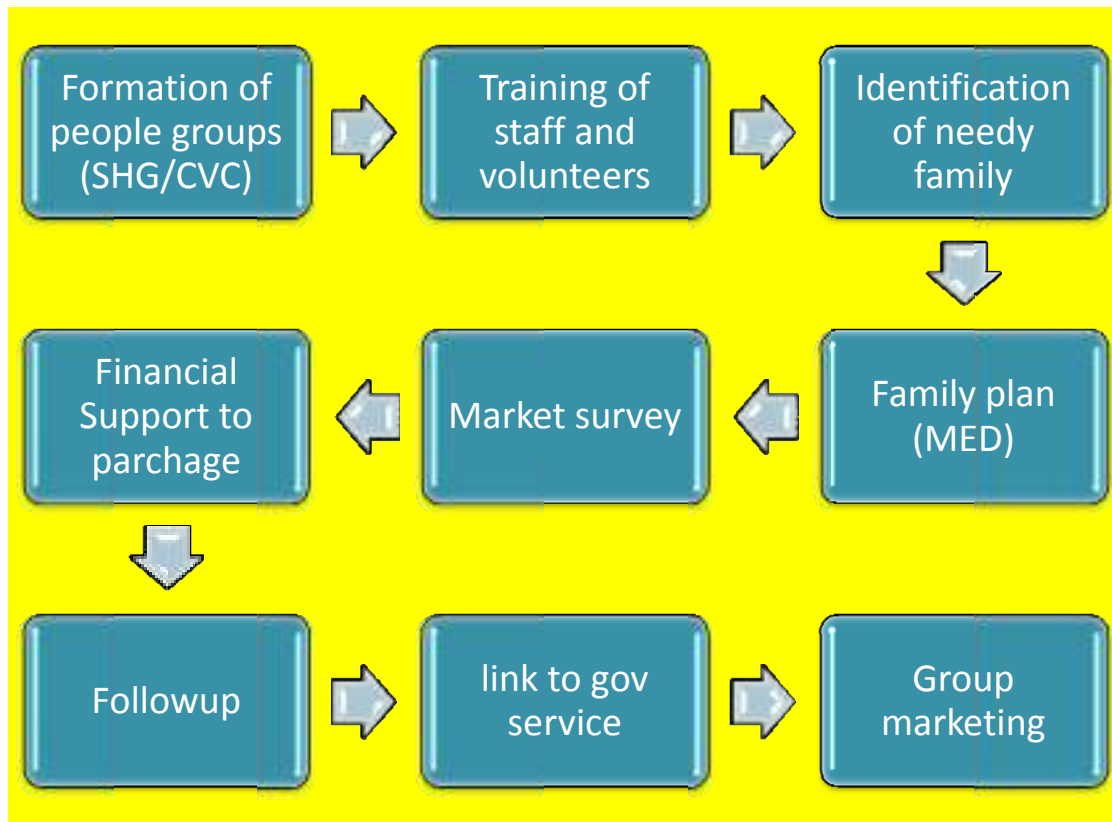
Formation of people groups (SHG/CVC)

Training of staff and volunteers

Identification of needy family

Family plan (MED)

Market survey

Financial Support to parchage

Followup

link to gov service

Group marketing